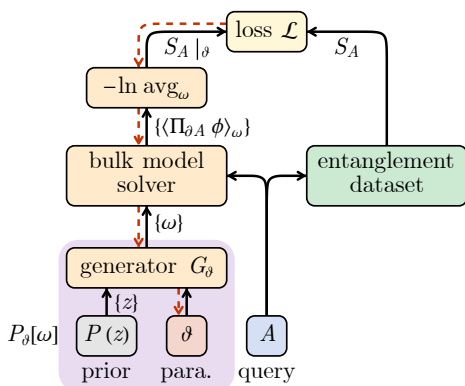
loss $\mathcal{L}$

$S_A\,|_\vartheta$

$S_A$

$-\ln \text{avg}_\omega$

$\{\langle \Pi_{\partial A}\,\phi\rangle_\omega\}$

bulk model solver

entanglement dataset

$\{\omega\}$

generator $G_\vartheta$

$\{z\}$

$P_\vartheta[\omega]$

$P\,(z)$

$\vartheta$

$A$

prior

para.

query